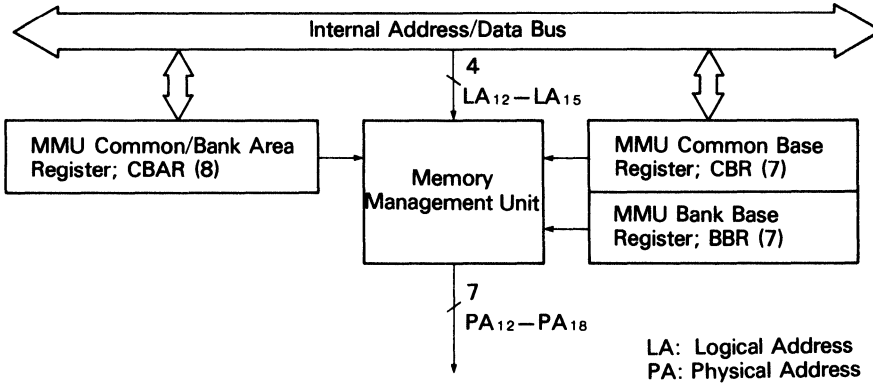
Internal Address/Data Bus

4
$LA_{12}-LA_{15}$

MMU Common/Bank Area Register; CBAR (8)

Memory Management Unit

MMU Common Base Register; CBR (7)

MMU Bank Base Register; BBR (7)

7
$PA_{12}-PA_{18}$

LA: Logical Address
PA: Physical Address